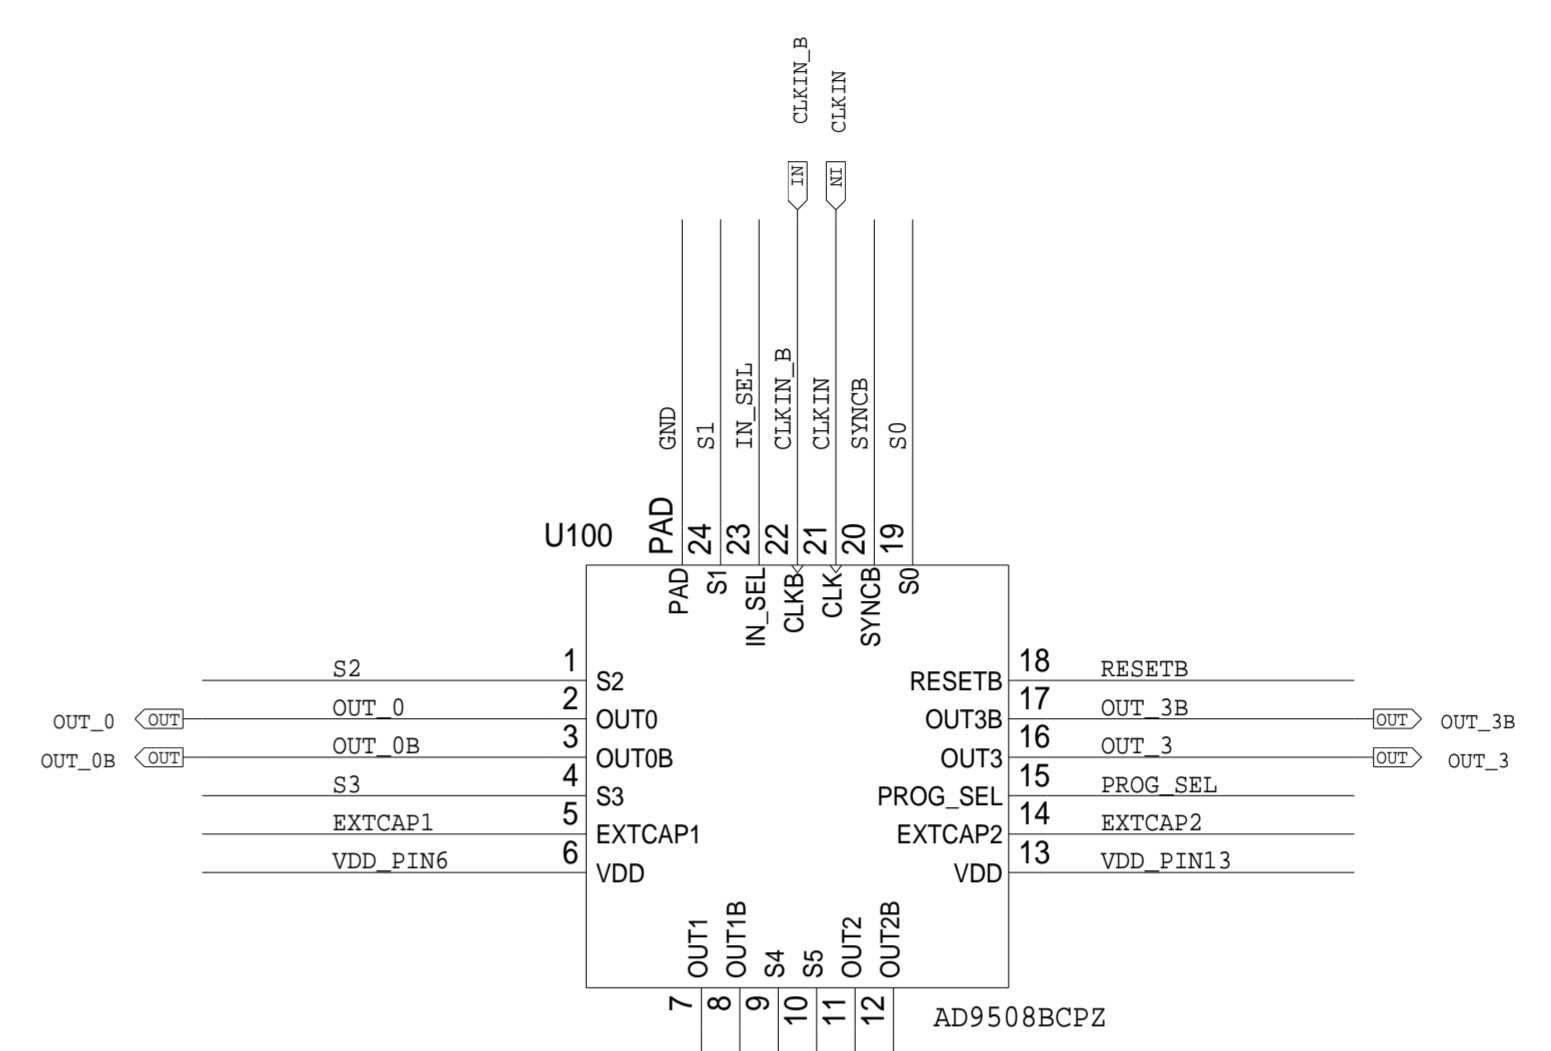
CLKIN_B
CLKIN
IN
IN

GND
S1
IN_SEL
CLKIN_B
CLKIN
SYNCB
S0

U100
PAD
24
23
22
21
20
19

PAD
S1
IN_SEL
CLKB
CLK
SYNCB
S0

S2
1
S2
RESETB
18
RESETB

OUT_0
OUT
OUT_0
2
OUT0
OUT3B
17
OUT_3B
OUT
OUT_3B

OUT_0B
OUT
OUT_0B
3
OUT0B
OUT3
16
OUT_3
OUT
OUT_3

S3
4
S3
PROG_SEL
15
PROG_SEL

EXTCAP1
5
EXTCAP1
EXTCAP2
14
EXTCAP2

VDD_PIN6
6
VDD
VDD
13
VDD_PIN13

OUT1
OUT1B
S4
S5
OUT2
OUT2B

7
8
9
10
11
12

AD9508BCPZ